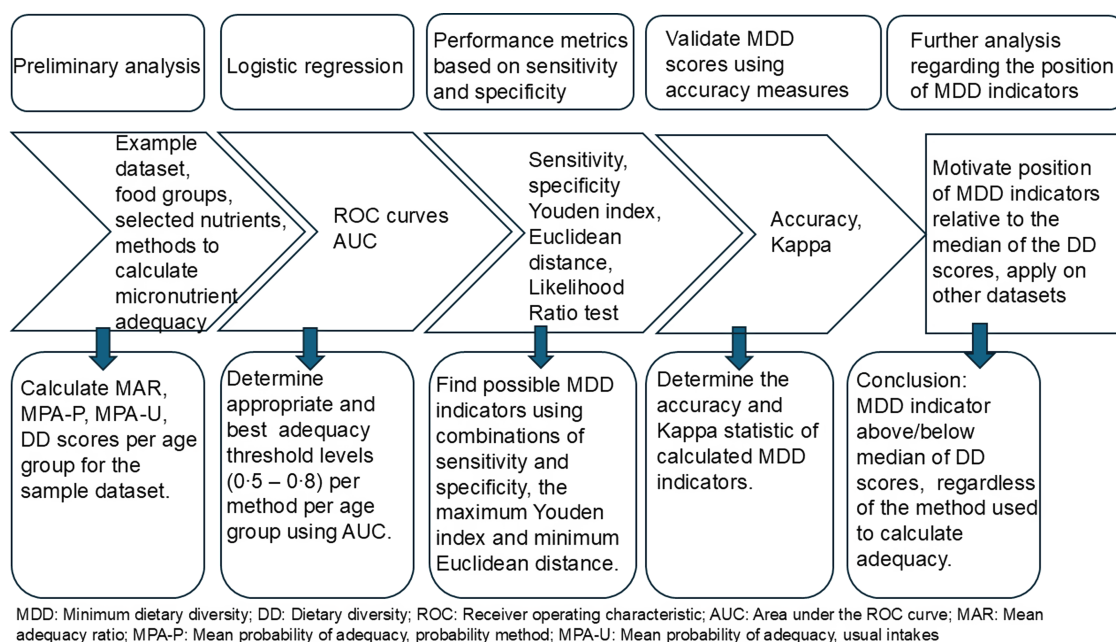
Preliminary analysis

Logistic regression

Performance metrics based on sensitivity and specificity

Validate MDD scores using accuracy measures

Further analysis regarding the position of MDD indicators

Example dataset, food groups, selected nutrients, methods to calculate micronutrient adequacy

ROC curves AUC

Sensitivity, specificity Youden index, Euclidean distance, Likelihood Ratio test

Accuracy, Kappa

Motivate position of MDD indicators relative to the median of the DD scores, apply on other datasets

Calculate MAR, MPA-P, MPA-U, DD scores per age group for the sample dataset.

Determine appropriate and best adequacy threshold levels (0·5 – 0·8) per method per age group using AUC.

Find possible MDD indicators using combinations of sensitivity and specificity, the maximum Youden index and minimum Euclidean distance.

Determine the accuracy and Kappa statistic of calculated MDD indicators.

Conclusion: MDD indicator above/below median of DD scores, regardless of the method used to calculate adequacy.

MDD: Minimum dietary diversity; DD: Dietary diversity; ROC: Receiver operating characteristic; AUC: Area under the ROC curve; MAR: Mean adequacy ratio; MPA-P: Mean probability of adequacy, probability method; MPA-U: Mean probability of adequacy, usual intakes